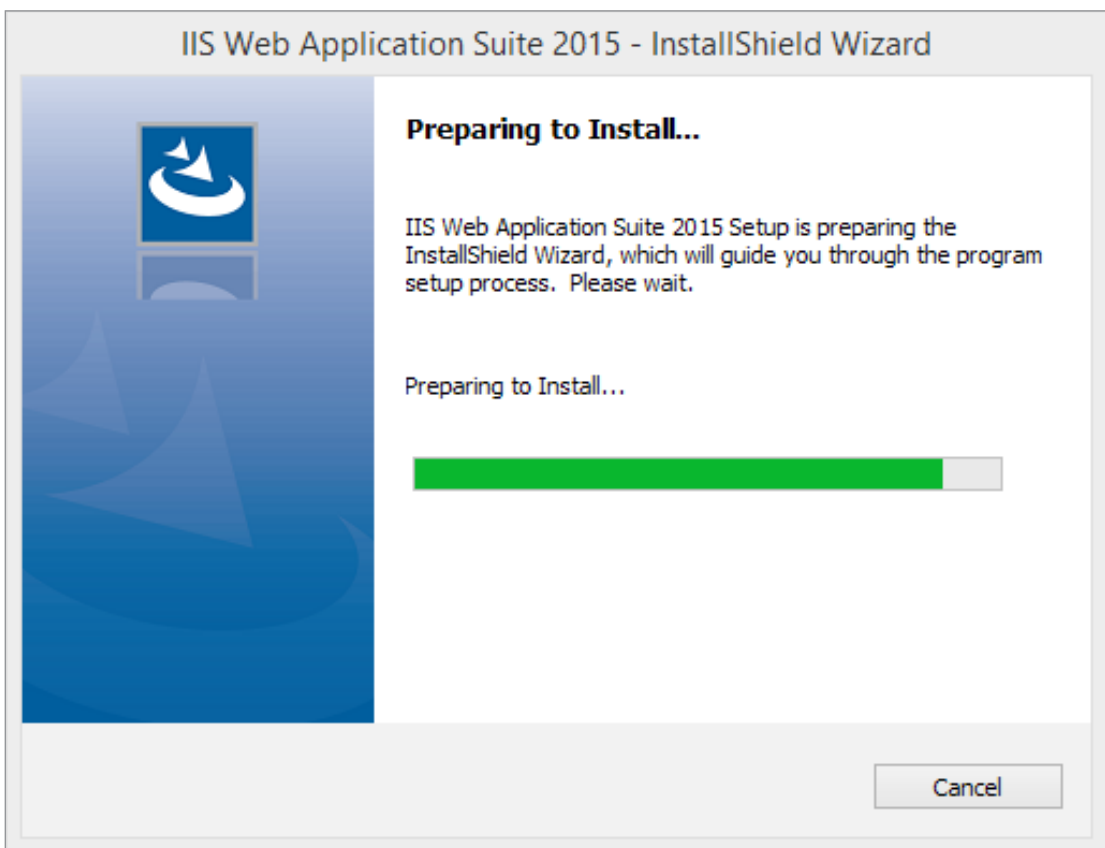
IIS Web Application Suite 2015 - InstallShield Wizard

Preparing to Install...

IIS Web Application Suite 2015 Setup is preparing the InstallShield Wizard, which will guide you through the program setup process. Please wait.

Preparing to Install...

Cancel